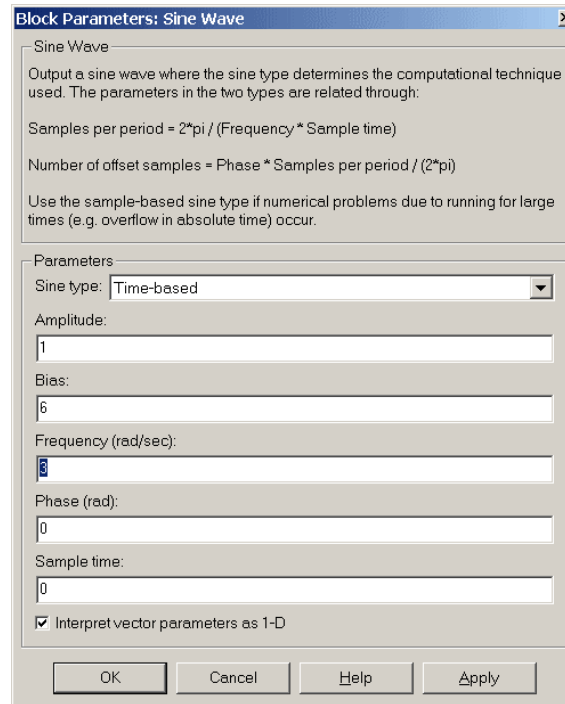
Block Parameters: Sine Wave

Sine Wave

Output a sine wave where the sine type determines the computational technique used. The parameters in the two types are related through:

Samples per period = 2*pi / (Frequency * Sample time)

Number of offset samples = Phase * Samples per period / (2*pi)

Use the sample-based sine type if numerical problems due to running for large times (e.g. overflow in absolute time) occur.

Parameters

Sine type: Time-based

Amplitude:

1

Bias:

6

Frequency (rad/sec):

3

Phase (rad):

0

Sample time:

0

Interpret vector parameters as 1-D

OK Cancel Help Apply